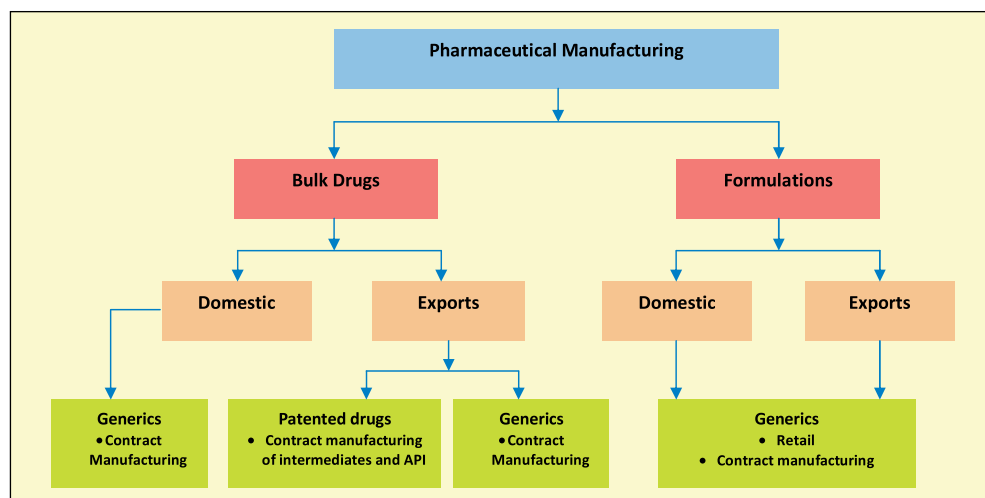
Pharmaceutical Manufacturing

Bulk Drugs

Formulations

Domestic

Exports

Domestic

Exports

Generics
• Contract Manufacturing

Patented drugs
• Contract manufacturing of intermediates and API

Generics
• Contract Manufacturing

Generics
• Retail
• Contract manufacturing